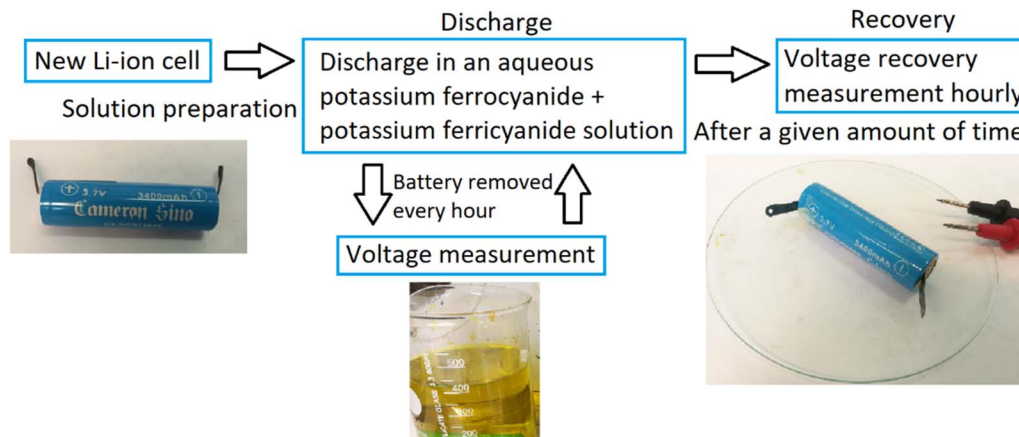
Discharge

Recovery

New Li-ion cell

Solution preparation

Discharge in an aqueous potassium ferrocyanide + potassium ferricyanide solution

Voltage recovery measurement hourly

After a given amount of time

Battery removed every hour

Voltage measurement

3.7V 3400mAh
Cameron Sino

500
400
300
200

3.7V 3400mAh